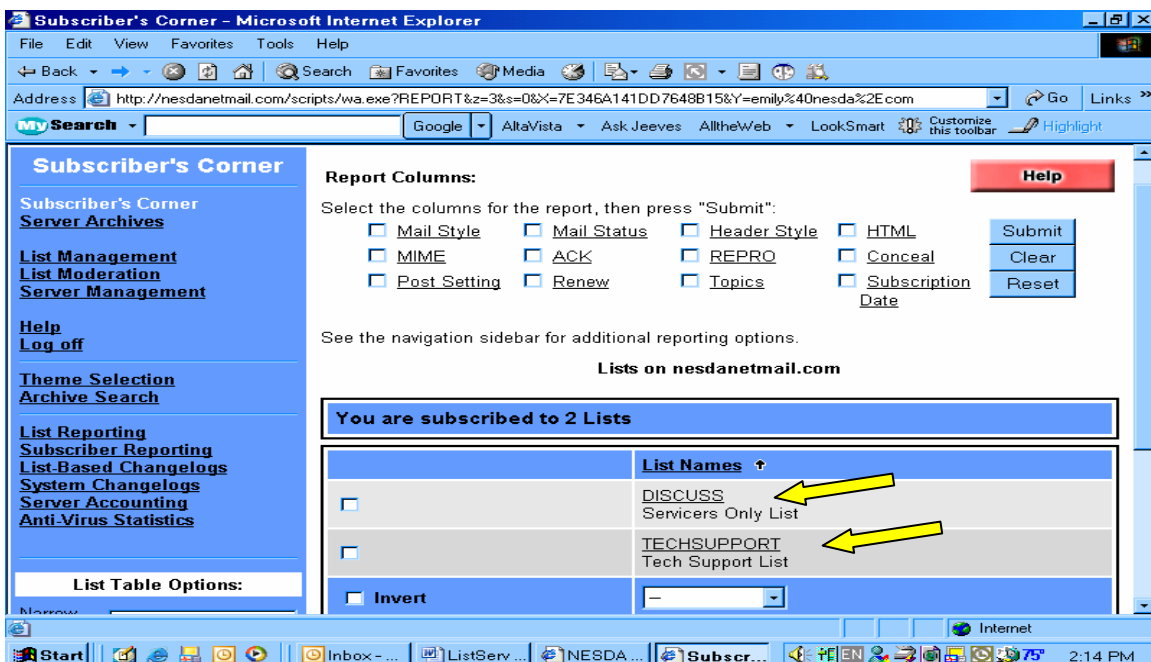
Subscriber's Corner - Microsoft Internet Explorer

File Edit View Favorites Tools Help

Back Search Favorites Media

Address http://nesdanetmail.com/scripts/wa.exe?REPORT&z=3&s=0&X=7E346A141DD7648B15&Y=emily%40nesda%2Ecom Go Links

My Search Google AltaVista Ask Jeeves AlltheWeb LookSmart Customize this toolbar Highlight

Subscriber's Corner

Subscriber's Corner
Server Archives

List Management
List Moderation
Server Management

Help
Log off

Theme Selection
Archive Search

List Reporting
Subscriber Reporting
List-Based Changelogs
System Changelogs
Server Accounting
Anti-Virus Statistics

List Table Options:

Narrow

Report Columns:

Help

Select the columns for the report, then press "Submit":

Mail Style | Mail Status | Header Style | HTML
MIME | ACK | REPRO | Conceal
Post Setting | Renew | Topics | Subscription Date

Submit
Clear
Reset

See the navigation sidebar for additional reporting options.

Lists on nesdanetmail.com

You are subscribed to 2 Lists

| | List Names |
|---|---|
| | DISCUSS Servicers Only List |
| | TECHSUPPORT Tech Support List |
| Invert | – |

Internet

Start | Inbox - ... | ListServ ... | NESDA ... | Subscr... | EN | 75° | 2:14 PM